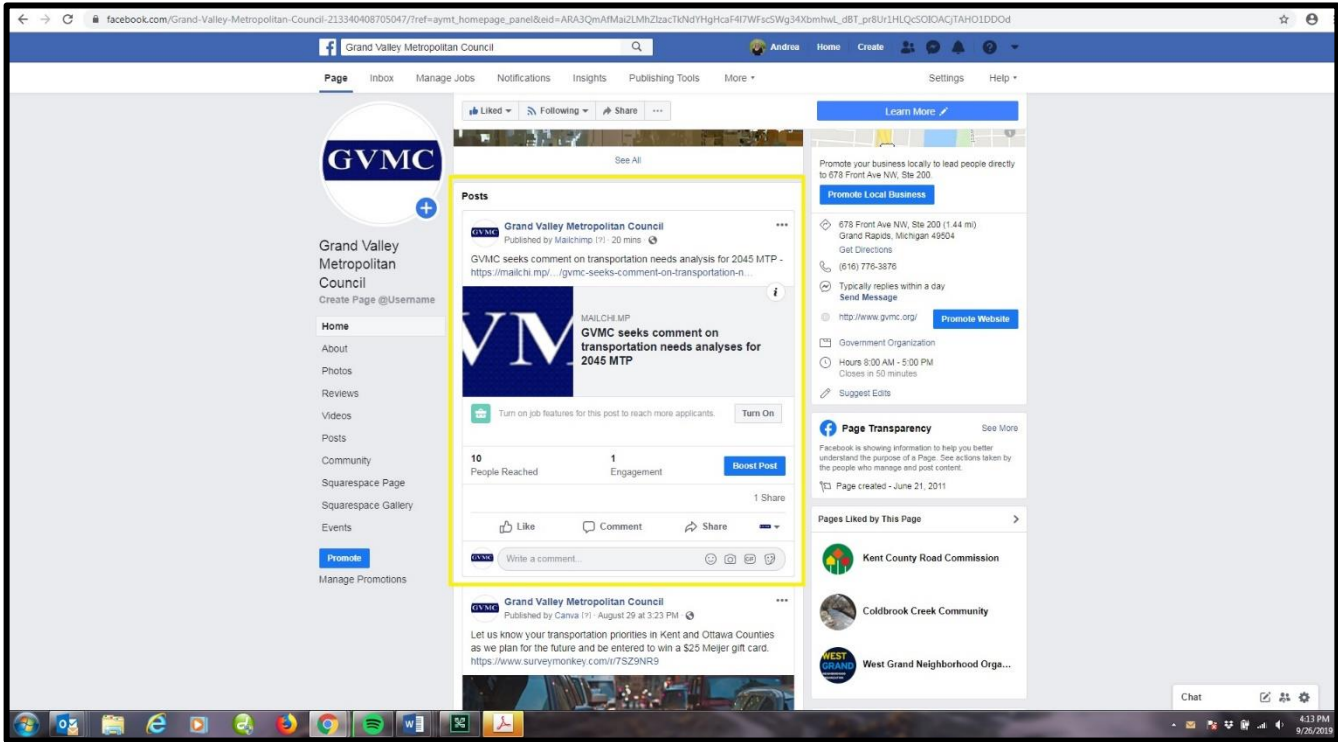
facebook.com/Grand-Valley-Metropolitan-Council-213340408705047/?ref=aymt_homepage_panel&eid=ARA3QmAfMai2LMhZlzacTkNdYHgHcaF4I7WFscSWg34XbmhwL_dBT_pr8Ur1HLQcSOIOACjTAHO1DDOd

Grand Valley Metropolitan Council

Andrea Home Create

Page Inbox Manage Jobs Notifications Insights Publishing Tools More ▾ Settings Help ▾

GVMC

Grand Valley Metropolitan Council
Create Page @Username

Home
About
Photos
Reviews
Videos
Posts
Community
Squarespace Page
Squarespace Gallery
Events

Promote
Manage Promotions

Liked ▾ Following ▾ Share ···

See All

Posts

Grand Valley Metropolitan Council
Published by Mailchimp [?] · 20 mins ·

GVMC seeks comment on transportation needs analysis for 2045 MTP - https://mailchi.mp/.../gvmc-seeks-comment-on-transportation-n...

VM

MAILCHI.MP
GVMC seeks comment on transportation needs analyses for 2045 MTP

Turn on job features for this post to reach more applicants. Turn On

10
People Reached

1
Engagement

Boost Post

1 Share

Like Comment Share

Write a comment...

Grand Valley Metropolitan Council
Published by Canva [?] · August 29 at 3:23 PM ·

Let us know your transportation priorities in Kent and Ottawa Counties as we plan for the future and be entered to win a $25 Meijer gift card. https://www.surveymonkey.com/r/7SZ9NR9

Learn More

Promote your business locally to lead people directly to 678 Front Ave NW, Ste 200.

Promote Local Business

678 Front Ave NW, Ste 200 (1.44 mi)
Grand Rapids, Michigan 49504
Get Directions

(616) 776-3876

Typically replies within a day
Send Message

http://www.gvmc.org/ Promote Website

Government Organization

Hours 8:00 AM - 5:00 PM
Closes in 50 minutes

Suggest Edits

Page Transparency See More

Facebook is showing information to help you better understand the purpose of a Page. See actions taken by the people who manage and post content.

Page created - June 21, 2011

Pages Liked by This Page

Kent County Road Commission

Coldbrook Creek Community

WEST GRAND
West Grand Neighborhood Orga...

Chat

4:13 PM
9/26/2019